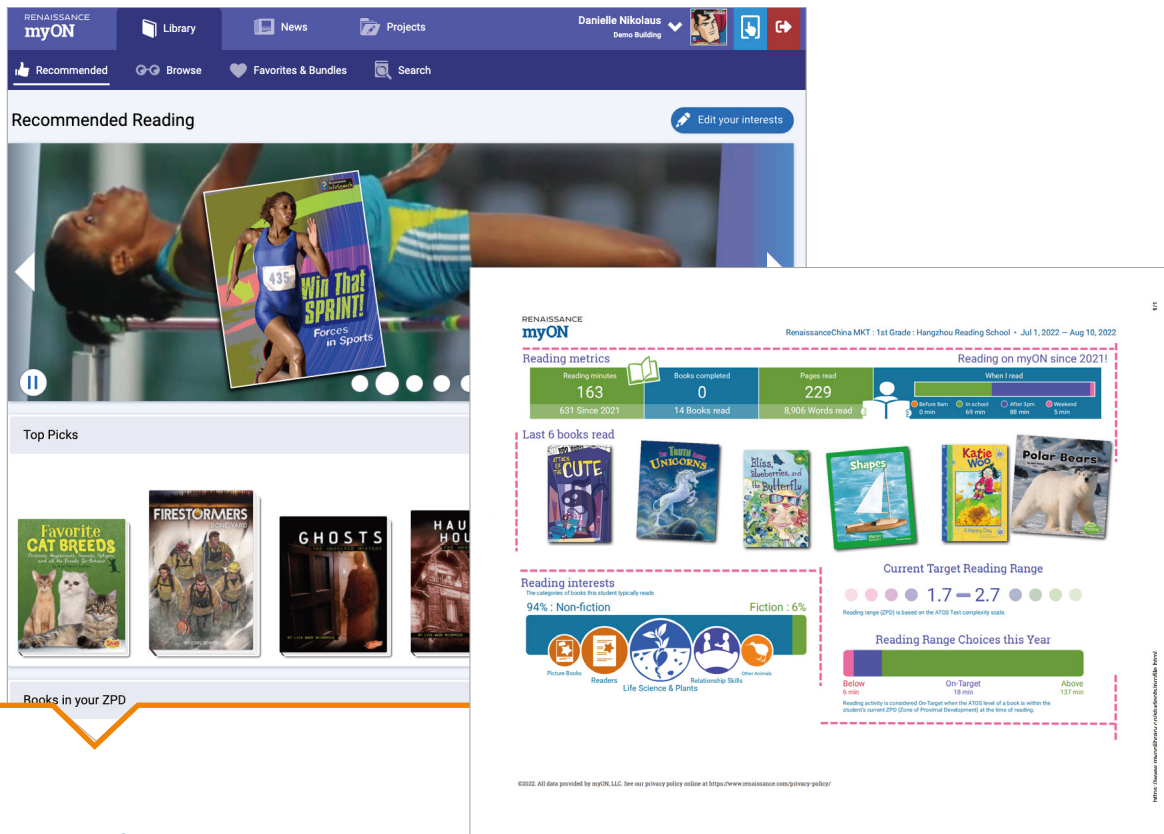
RENAISSANCE myON

Library

News

Projects

Danielle Nikolaus
Demo Building

Recommended

Browse

Favorites & Bundles

Search

Recommended Reading

Edit your interests

435

Win That SPRINT!
Forces in Sports

Top Picks

Favorite CAT BREEDS

FIRESTORMERS
BONE YARD

GHOSTS

HAU HOU

Books in your ZPD

RENAISSANCE
myON

RenaissanceChina MKT : 1st Grade : Hangzhou Reading School • Jul 1, 2022 — Aug 10, 2022

Reading metrics

Reading on myON since 2021!

| Reading minutes | Books completed | Pages read | When I read |
|---|---|---|---|
| 163 | 0 | 229 | |
| 631 Since 2021 | 14 Books read | 8,906 Words read | |

Before 8am 0 min
In school 69 min
After 3pm 88 min
Weekend 5 min

Last 6 books read

ATTACK OF THE CUTE

THE TRUTH ABOUT UNICORNS

Bliss, Blueberries, and the Butterfly

Shapes

Katie Woo
A Happy Day

Polar Bears

Reading interests
The categories of books this student typically reads

94% : Non-fiction

Fiction : 6%

Picture Books

Readers

Life Science & Plants

Relationship Skills

Other Animals

Current Target Reading Range

1.7 — 2.7

Reading range (ZPD) is based on the ATOS Text complexity scale.

Reading Range Choices this Year

Below
6 min

On-Target
18 min

Above
137 min

Reading activity is considered On-Target when the ATOS level of a book is within the student's current ZPD (Zone of Proximal Development) at the time of reading.

©2022. All data provided by myON, LLC. See our privacy policy online at https://www.renaissance.com/privacy-policy/

1/1

https://www.myon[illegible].html